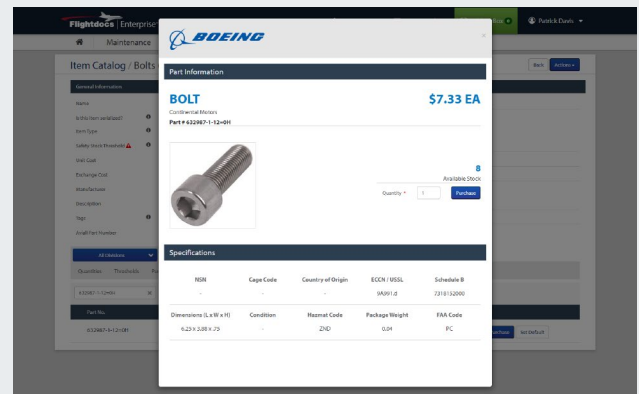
Flightdocs | Enterprise

Patrick Davis

Maintenance

Item Catalog / Bolts

Back

Actions

General Information

Name

Is this item serialized?

Item Type

Safety Stock Threshold

Unit Cost

Exchange Cost

Manufacturer

Description

Tags

Avail Part Number

All Divisions

Quantities

Thresholds

632987-1-12=0H

Part No.

632987-1-12=0H

Purchase

Set Default

BOEING

×

Part Information

BOLT

$7.33 EA

Continental Motors

Part # 632987-1-12=0H

8

Available Stock

Quantity * 1

Purchase

Specifications

| NSN | Cage Code | Country of Origin | ECCN / USSL | Schedule B |
|---|---|---|---|---|
| - | - | - | 9A991.d | 7318152000 |
| Dimensions (L x W x H) | Condition | Hazmat Code | Package Weight | FAA Code |
| 6.25 x 3.88 x .75 | - | ZND | 0.04 | PC |